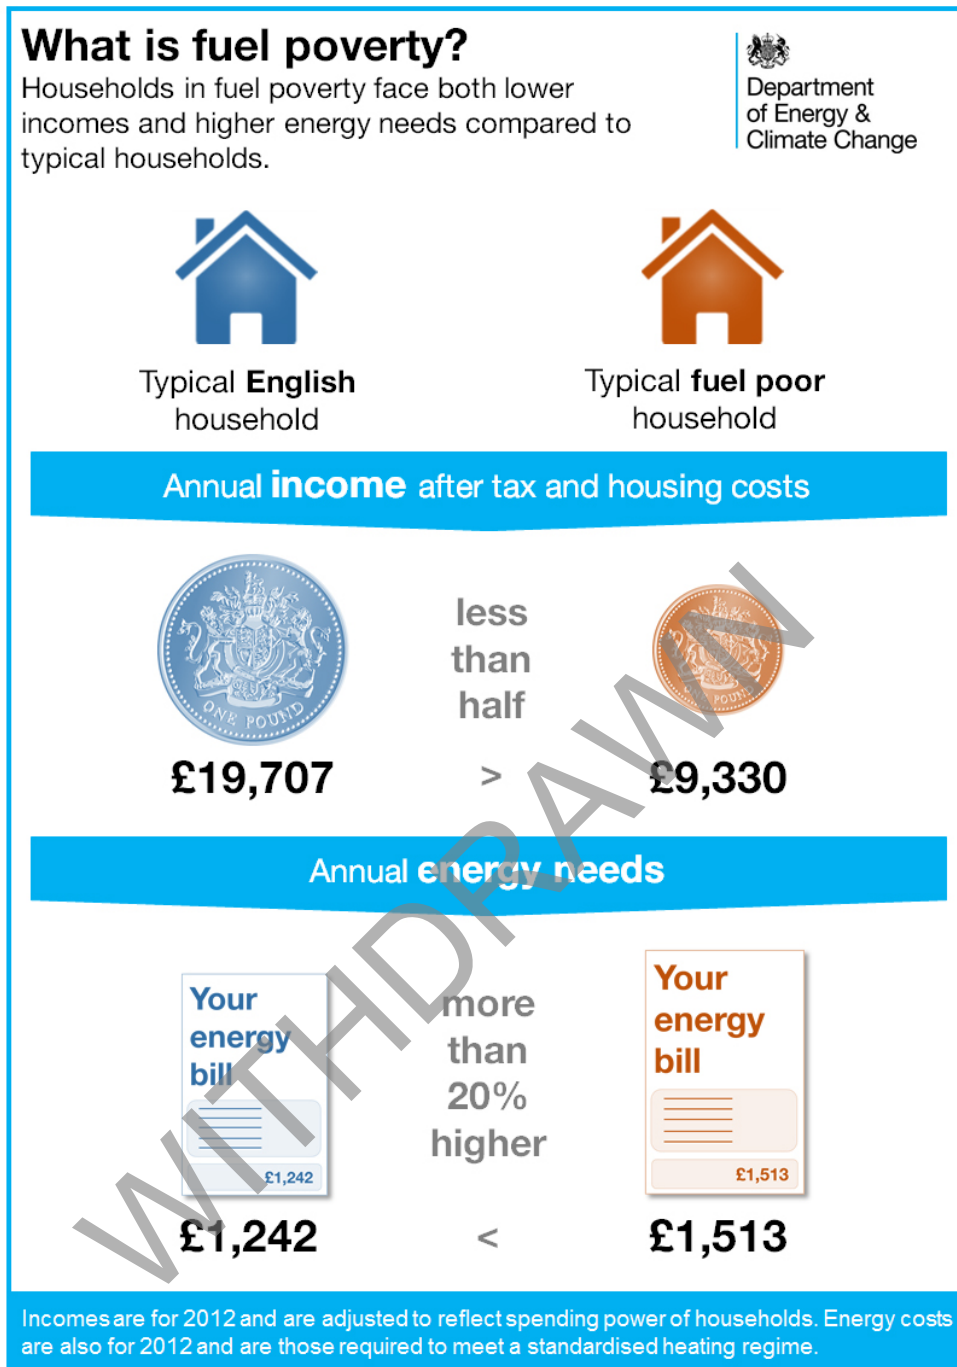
What is fuel poverty?

Households in fuel poverty face both lower incomes and higher energy needs compared to typical households.

Department of Energy & Climate Change

Typical **English** household

Typical **fuel poor** household

Annual **income** after tax and housing costs

ONE POUND

ONE POUND

less than half

£19,707 > £9,330

Annual **energy needs**

Your energy bill

£1,242

more than 20% higher

Your energy bill

£1,513

£1,242 < £1,513

Incomes are for 2012 and are adjusted to reflect spending power of households. Energy costs are also for 2012 and are those required to meet a standardised heating regime.

WITHDRAWN